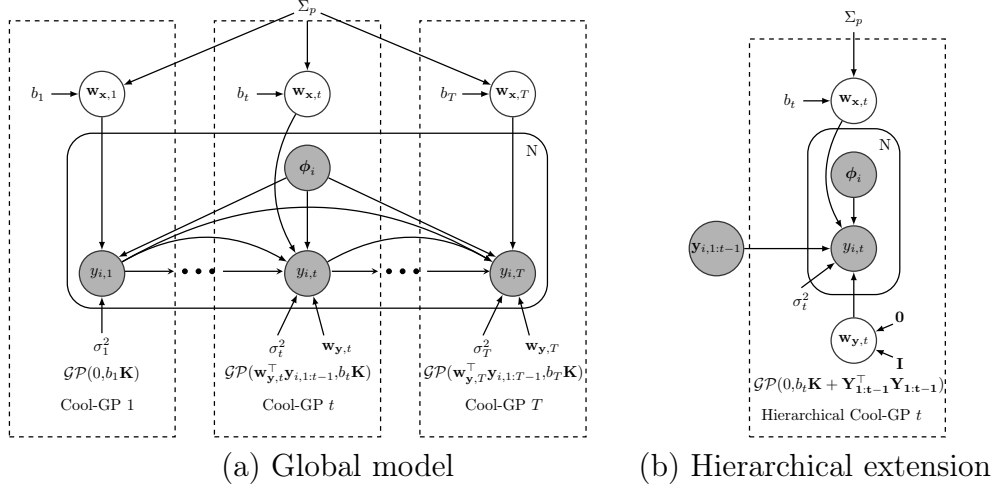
$\Sigma_p$

$b_1$ $\mathbf{w}_{\mathbf{x},1}$

$b_t$ $\mathbf{w}_{\mathbf{x},t}$

$b_T$ $\mathbf{w}_{\mathbf{x},T}$

N

$\boldsymbol{\phi}_i$

$y_{i,1}$ $y_{i,t}$ $y_{i,T}$

$\sigma_1^2$
$\mathcal{GP}(0,b_1\mathbf{K})$
Cool-GP 1

$\sigma_t^2$ $\mathbf{w}_{\mathbf{y},t}$
$\mathcal{GP}(\mathbf{w}_{\mathbf{y},t}^\top \mathbf{y}_{i,1:t-1},b_t\mathbf{K})$
Cool-GP $t$

$\sigma_T^2$ $\mathbf{w}_{\mathbf{y},T}$
$\mathcal{GP}(\mathbf{w}_{\mathbf{y},T}^\top \mathbf{y}_{i,1:T-1},b_T\mathbf{K})$
Cool-GP $T$

(a) Global model

$\Sigma_p$

$b_t$ $\mathbf{w}_{\mathbf{x},t}$

N

$\boldsymbol{\phi}_i$

$\mathbf{y}_{i,1:t-1}$ $y_{i,t}$

$\sigma_t^2$

$\mathbf{w}_{\mathbf{y},t}$ $\mathbf{0}$ $\mathbf{I}$

$\mathcal{GP}(0,b_t\mathbf{K}+\mathbf{Y}_{\mathbf{1:t-1}}^\top \mathbf{Y}_{\mathbf{1:t-1}})$

Hierarchical Cool-GP $t$

(b) Hierarchical extension